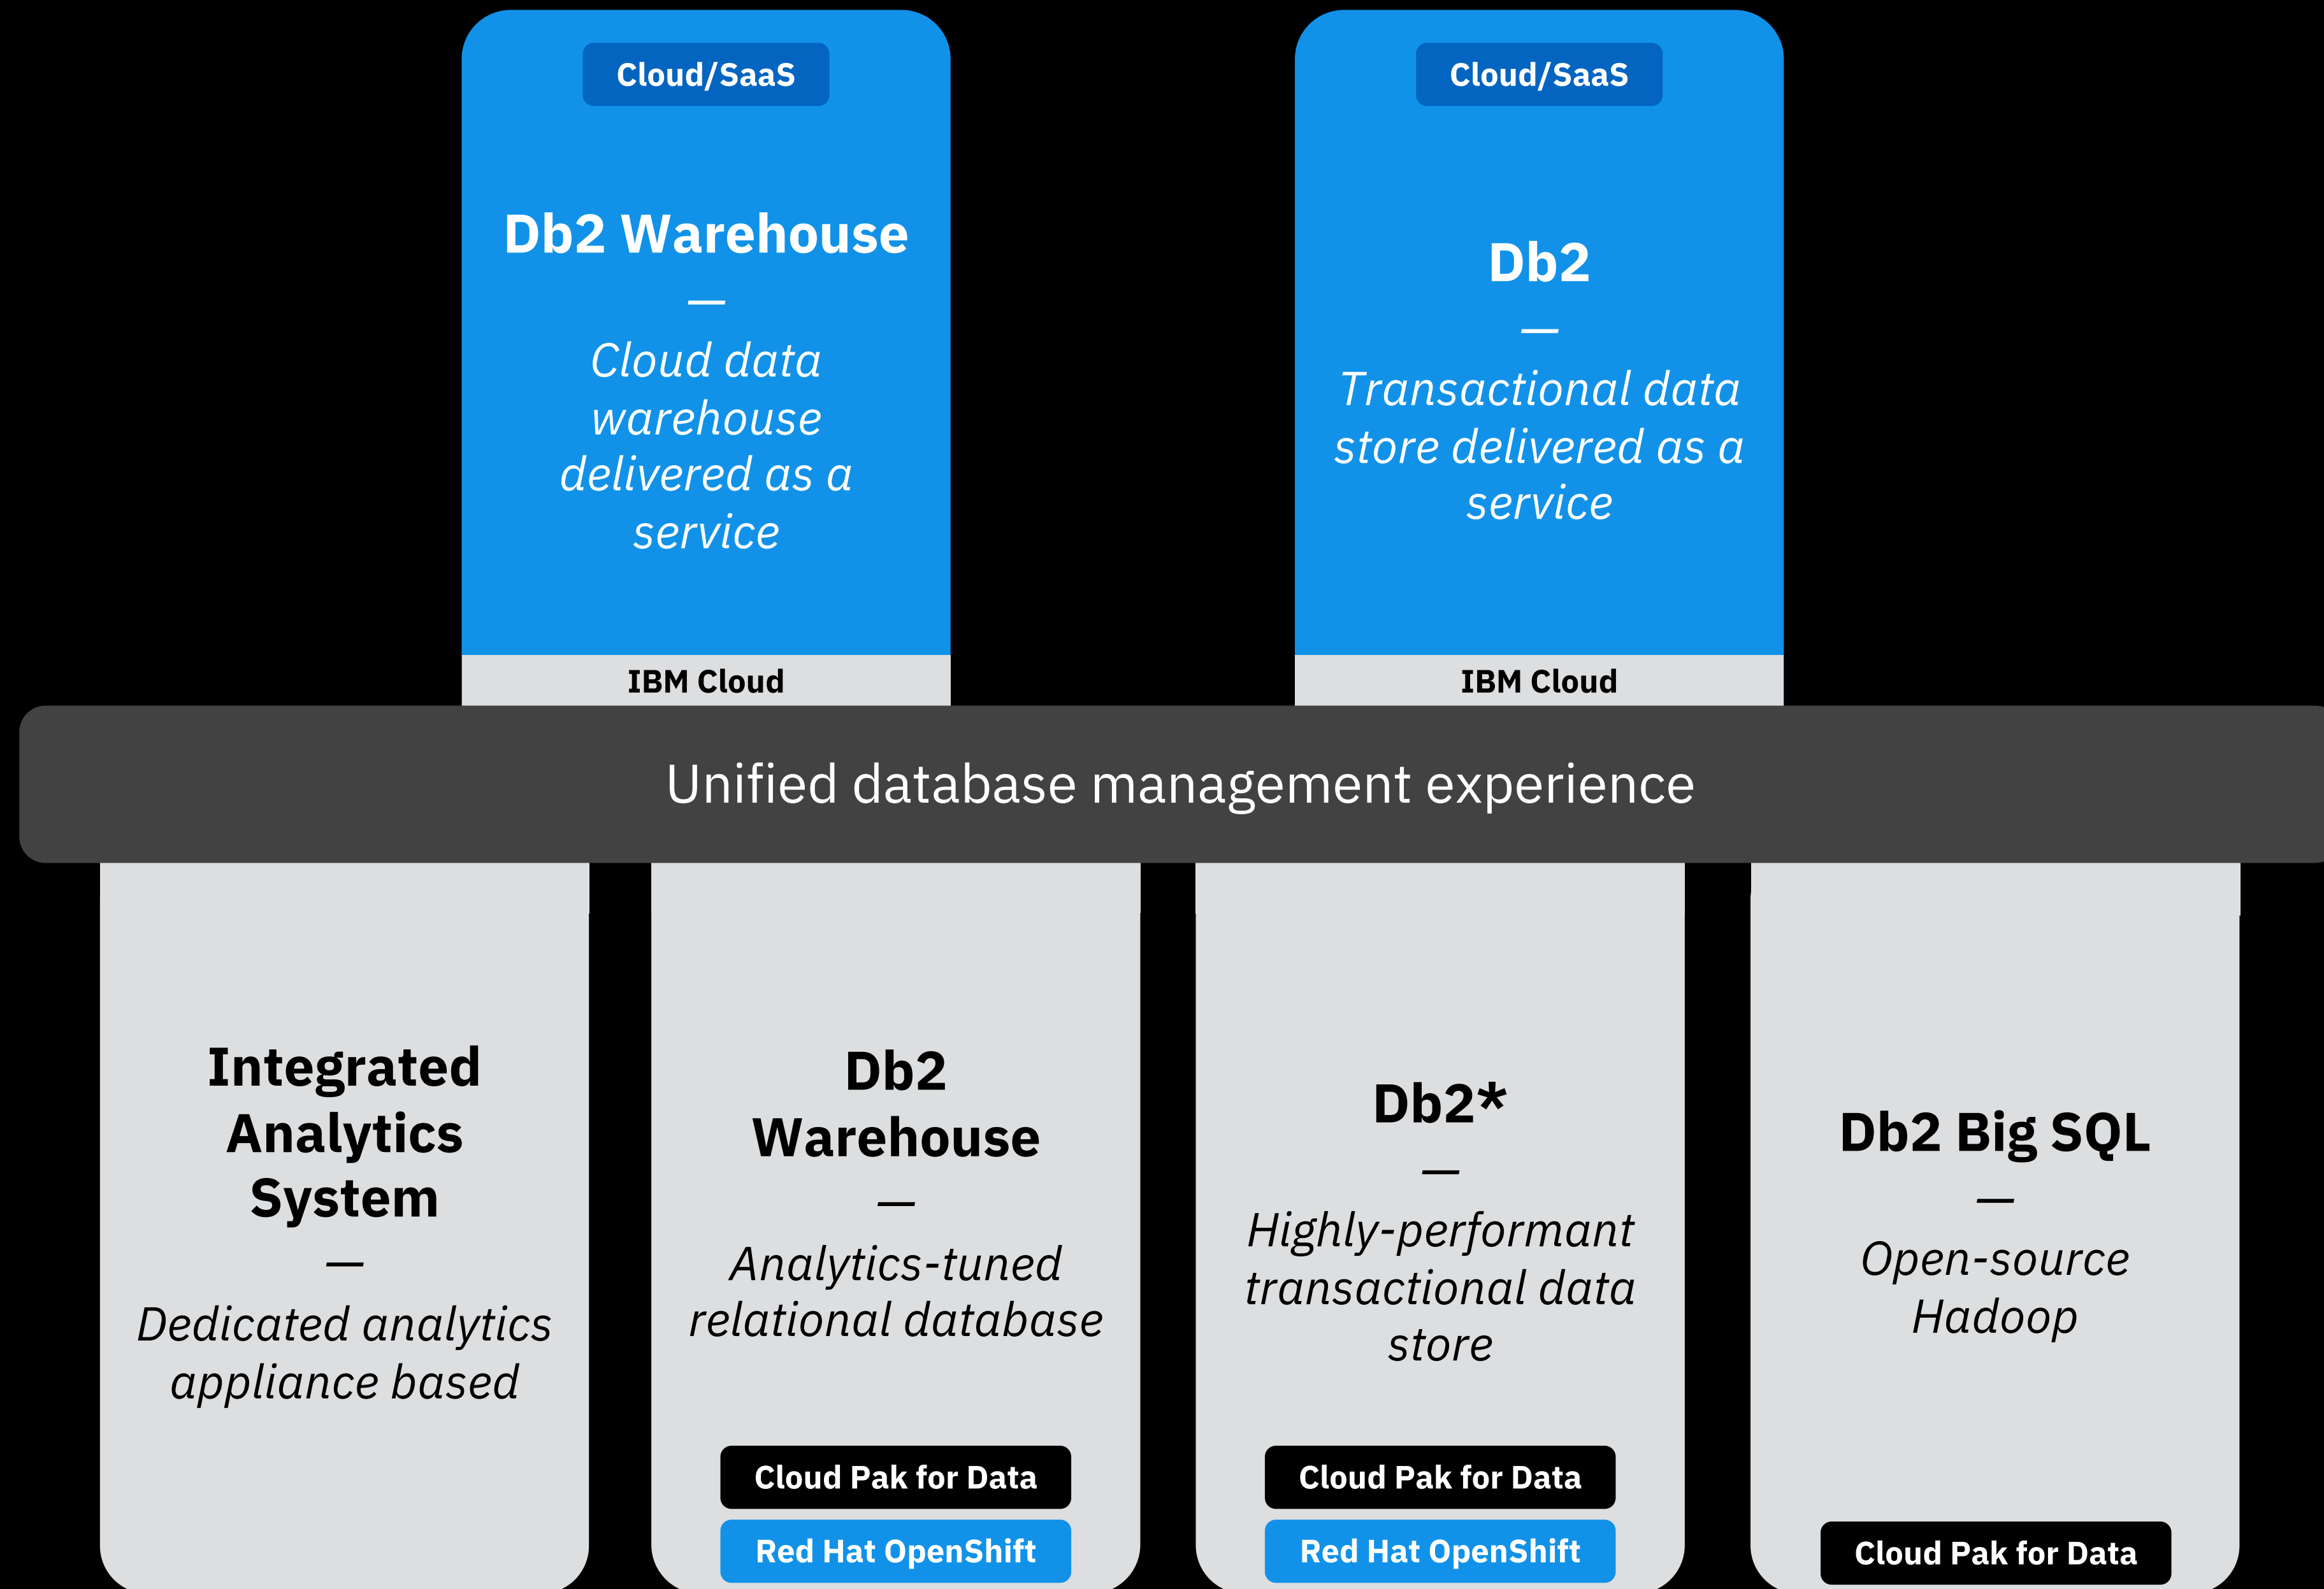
Cloud/SaaS

Db2 Warehouse

—

Cloud data warehouse delivered as a service

IBM Cloud

Cloud/SaaS

Db2

—

Transactional data store delivered as a service

IBM Cloud

Unified database management experience

Integrated Analytics System

—

Dedicated analytics appliance based

Db2 Warehouse

—

Analytics-tuned relational database

Cloud Pak for Data

Red Hat OpenShift

Db2*

—

Highly-performant transactional data store

Cloud Pak for Data

Red Hat OpenShift

Db2 Big SQL

—

Open-source Hadoop

Cloud Pak for Data